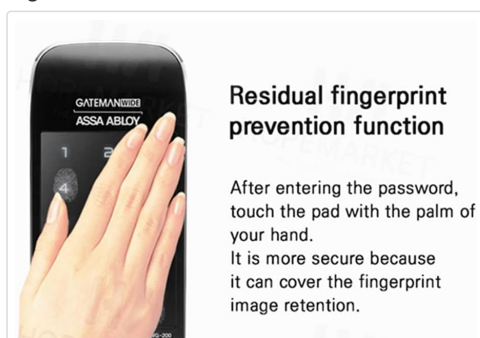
GATEMAN WIDE
ASSA ABLOY

1 2
4

Residual fingerprint prevention function

After entering the password, touch the pad with the palm of your hand.
It is more secure because it can cover the fingerprint image retention.